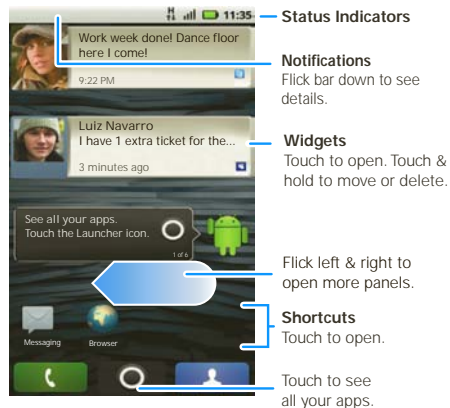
11:35

Work week done! Dance floor here I come!

9:22 PM

Luiz Navarro
I have 1 extra ticket for the...

3 minutes ago

See all your apps.
Touch the Launcher icon.

1 of 6

Messaging

Browser

Status Indicators

Notifications
Flick bar down to see details.

Widgets
Touch to open. Touch & hold to move or delete.

Flick left & right to open more panels.

Shortcuts
Touch to open.

Touch to see all your apps.